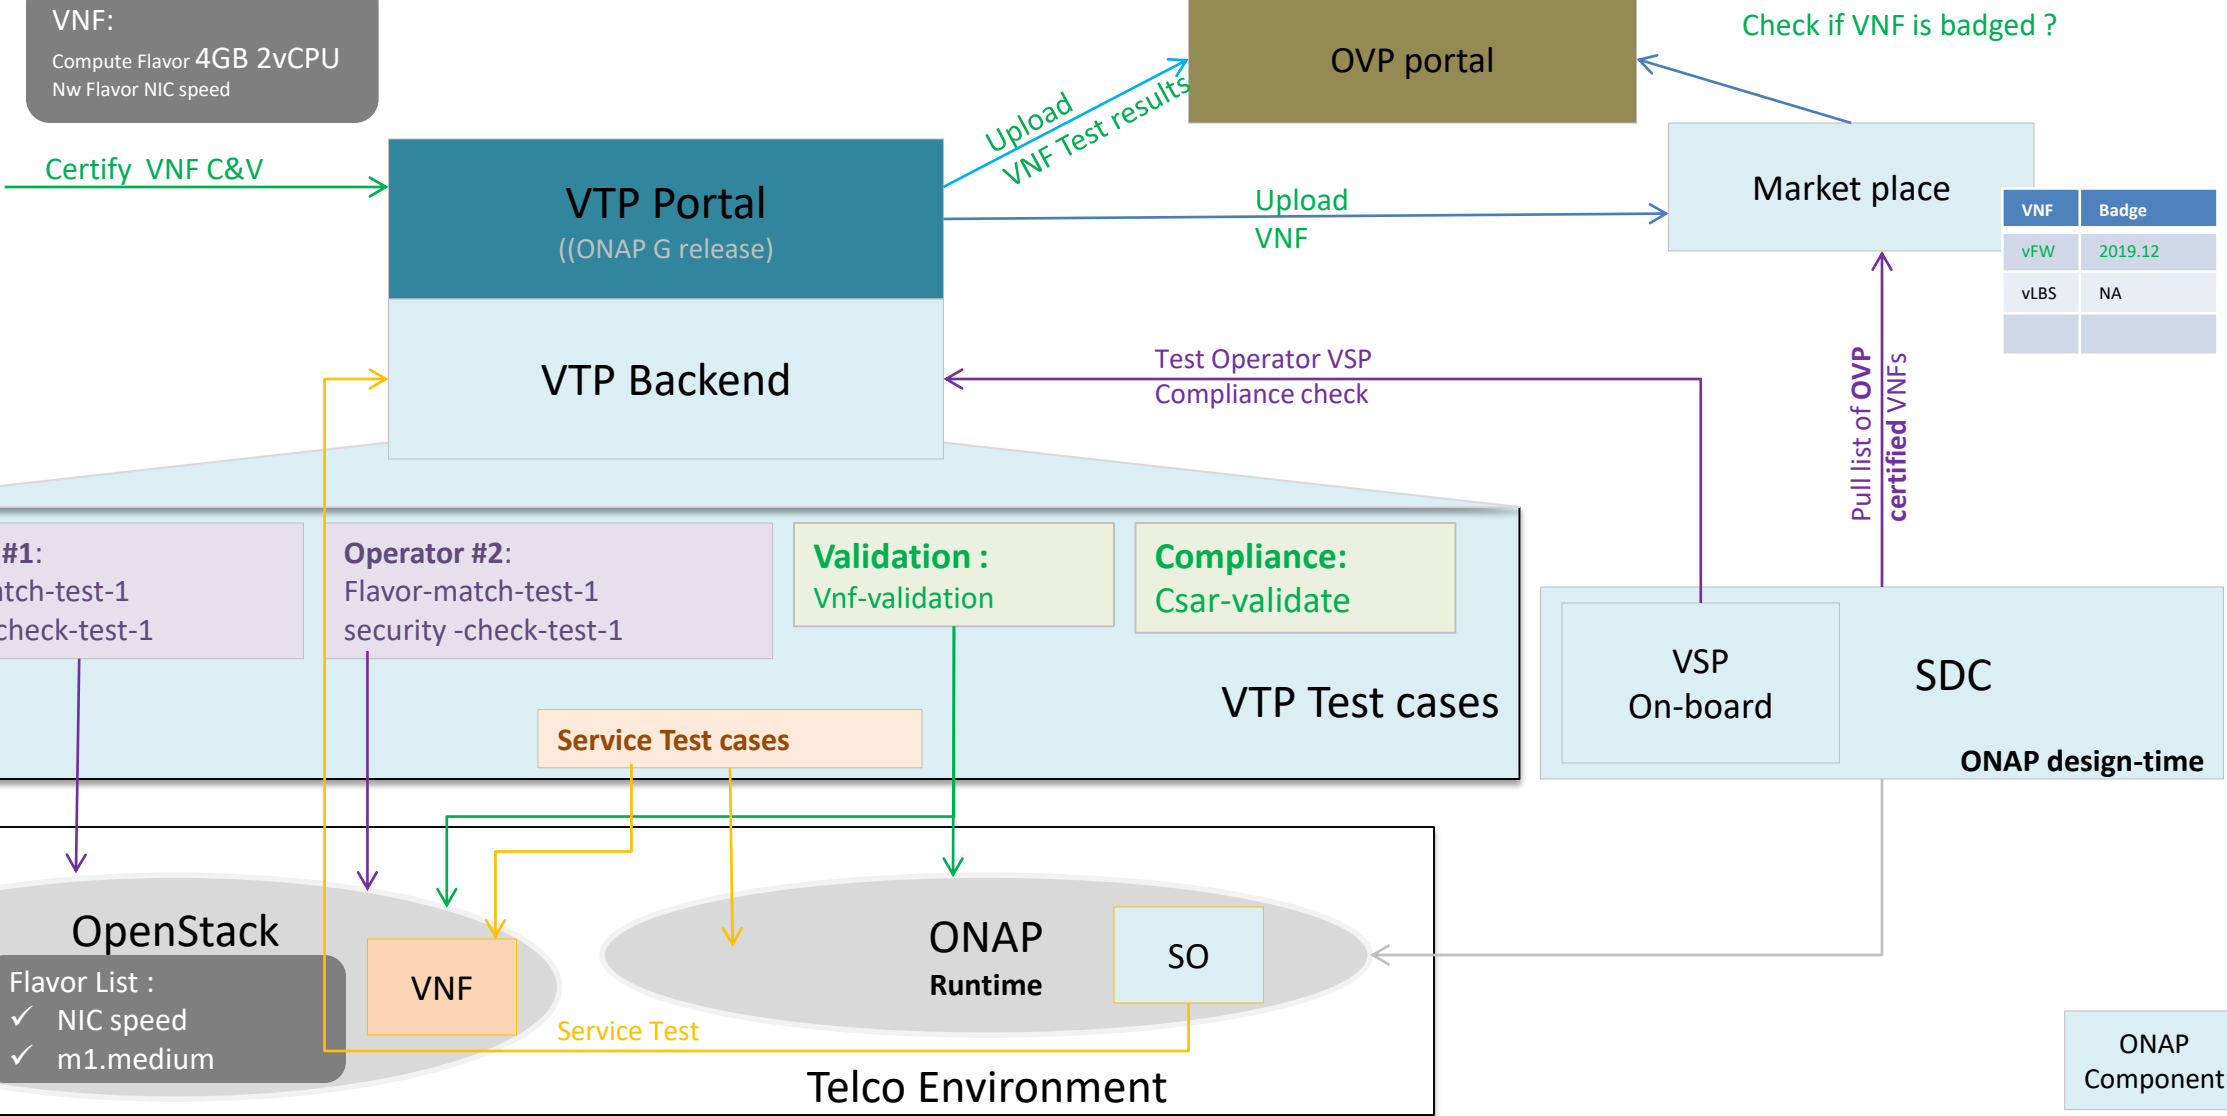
VNF:
Compute Flavor 4GB 2vCPU
Nw Flavor NIC speed

OVP portal

Check if VNF is badged ?

Certify VNF C&V

VTP Portal
((ONAP G release)

Upload
VNF Test results

Upload
VNF

Market place

| VNF | Badge |
|---|---|
| vFW | 2019.12 |
| vLBS | NA |
| | |

VTP Backend

Test Operator VSP
Compliance check

Pull list of OVP certified VNFs

#1:
tch-test-1
check-test-1

Operator #2:
Flavor-match-test-1
security -check-test-1

Validation :
Vnf-validation

Compliance:
Csar-validate

VTP Test cases

Service Test cases

VSP
On-board

SDC

ONAP design-time

OpenStack

Flavor List :
✓ NIC speed
✓ m1.medium

VNF

ONAP
Runtime

SO

Service Test

Telco Environment

ONAP
Component